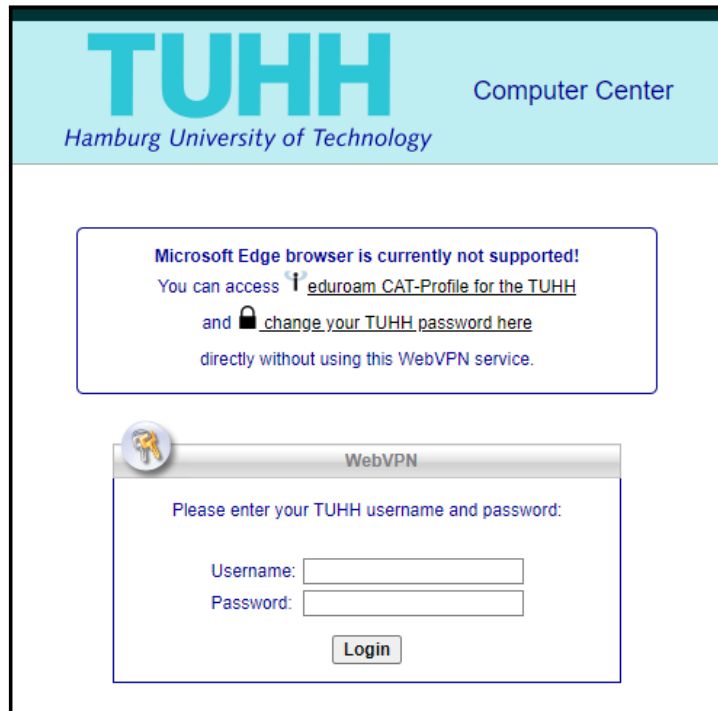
TUHH
Hamburg University of Technology

Computer Center

Microsoft Edge browser is currently not supported!
You can access eduroam CAT-Profile for the TUHH
and change your TUHH password here
directly without using this WebVPN service.

WebVPN

Please enter your TUHH username and password:

Username:
Password:

Login